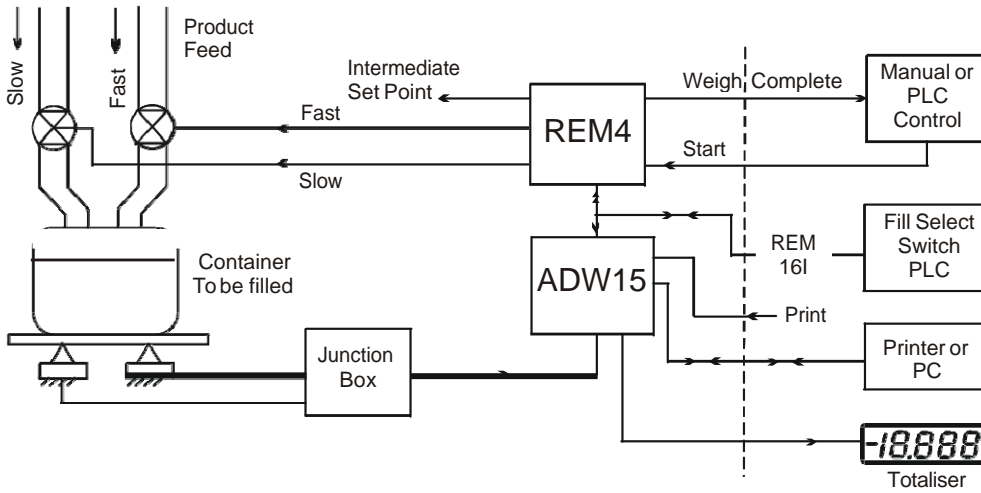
Slow

Fast

Product Feed

Intermediate Set Point

Fast

Slow

REM4

Weigh Complete

Start

Manual or PLC Control

Container To be filled

ADW15

REM 16I

Fill Select Switch PLC

Print

Junction Box

Printer or PC

-18.888

Totaliser